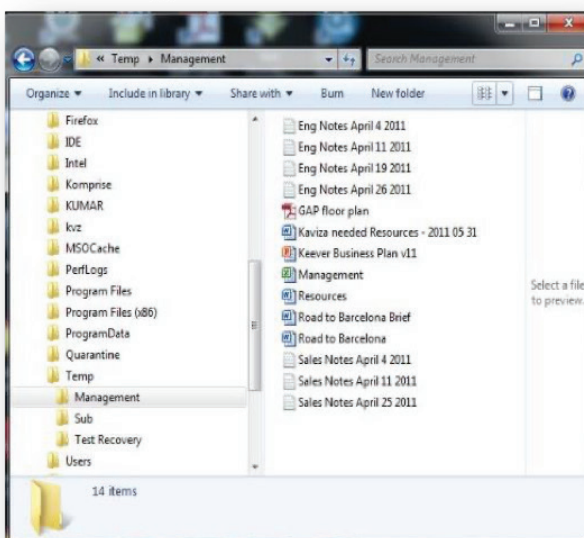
« Temp ▸ Management

Search Management

Organize ▾ Include in library ▾ Share with ▾ Burn New folder

Firefox
IDE
Intel
Komprise
KUMAR
kvz
MSOCache
PerfLogs
Program Files
Program Files (x86)
ProgramData
Quarantine
Temp
Management
Sub
Test Recovery
Users

Eng Notes April 4 2011
Eng Notes April 11 2011
Eng Notes April 19 2011
Eng Notes April 26 2011
GAP floor plan
Kaviza needed Resources - 2011 05 31
Keever Business Plan v11
Management
Resources
Road to Barcelona Brief
Road to Barcelona
Sales Notes April 4 2011
Sales Notes April 11 2011
Sales Notes April 25 2011

Select a file to preview.

14 items